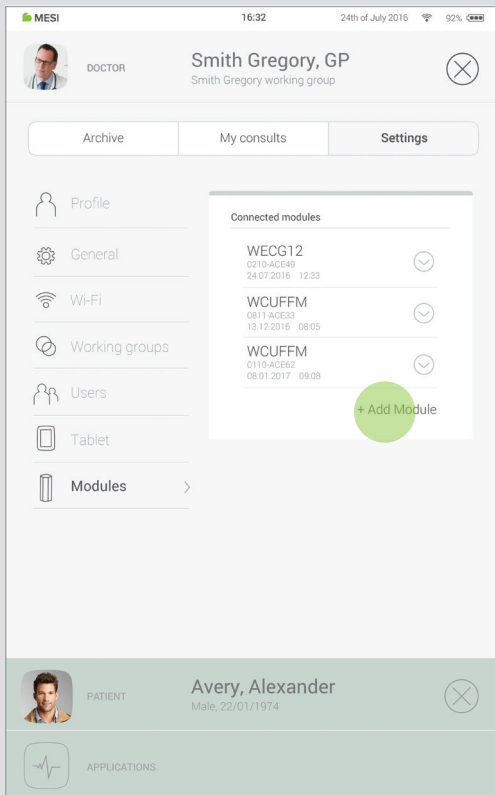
MESI
16:32
24th of July 2016
92%

DOCTOR
Smith Gregory, GP
Smith Gregory working group

Archive
My consults
Settings

Profile
General
Wi-Fi
Working groups
Users
Tablet
Modules

Connected modules
WECG12
0210-ACE49
24.07.2016 12:33
WCUFFM
0811-ACE33
13.12.2016 08:05
WCUFFM
0110-ACE62
08.01.2017 09:08
+ Add Module

PATIENT
Avery, Alexander
Male, 22/01/1974

APPLICATIONS